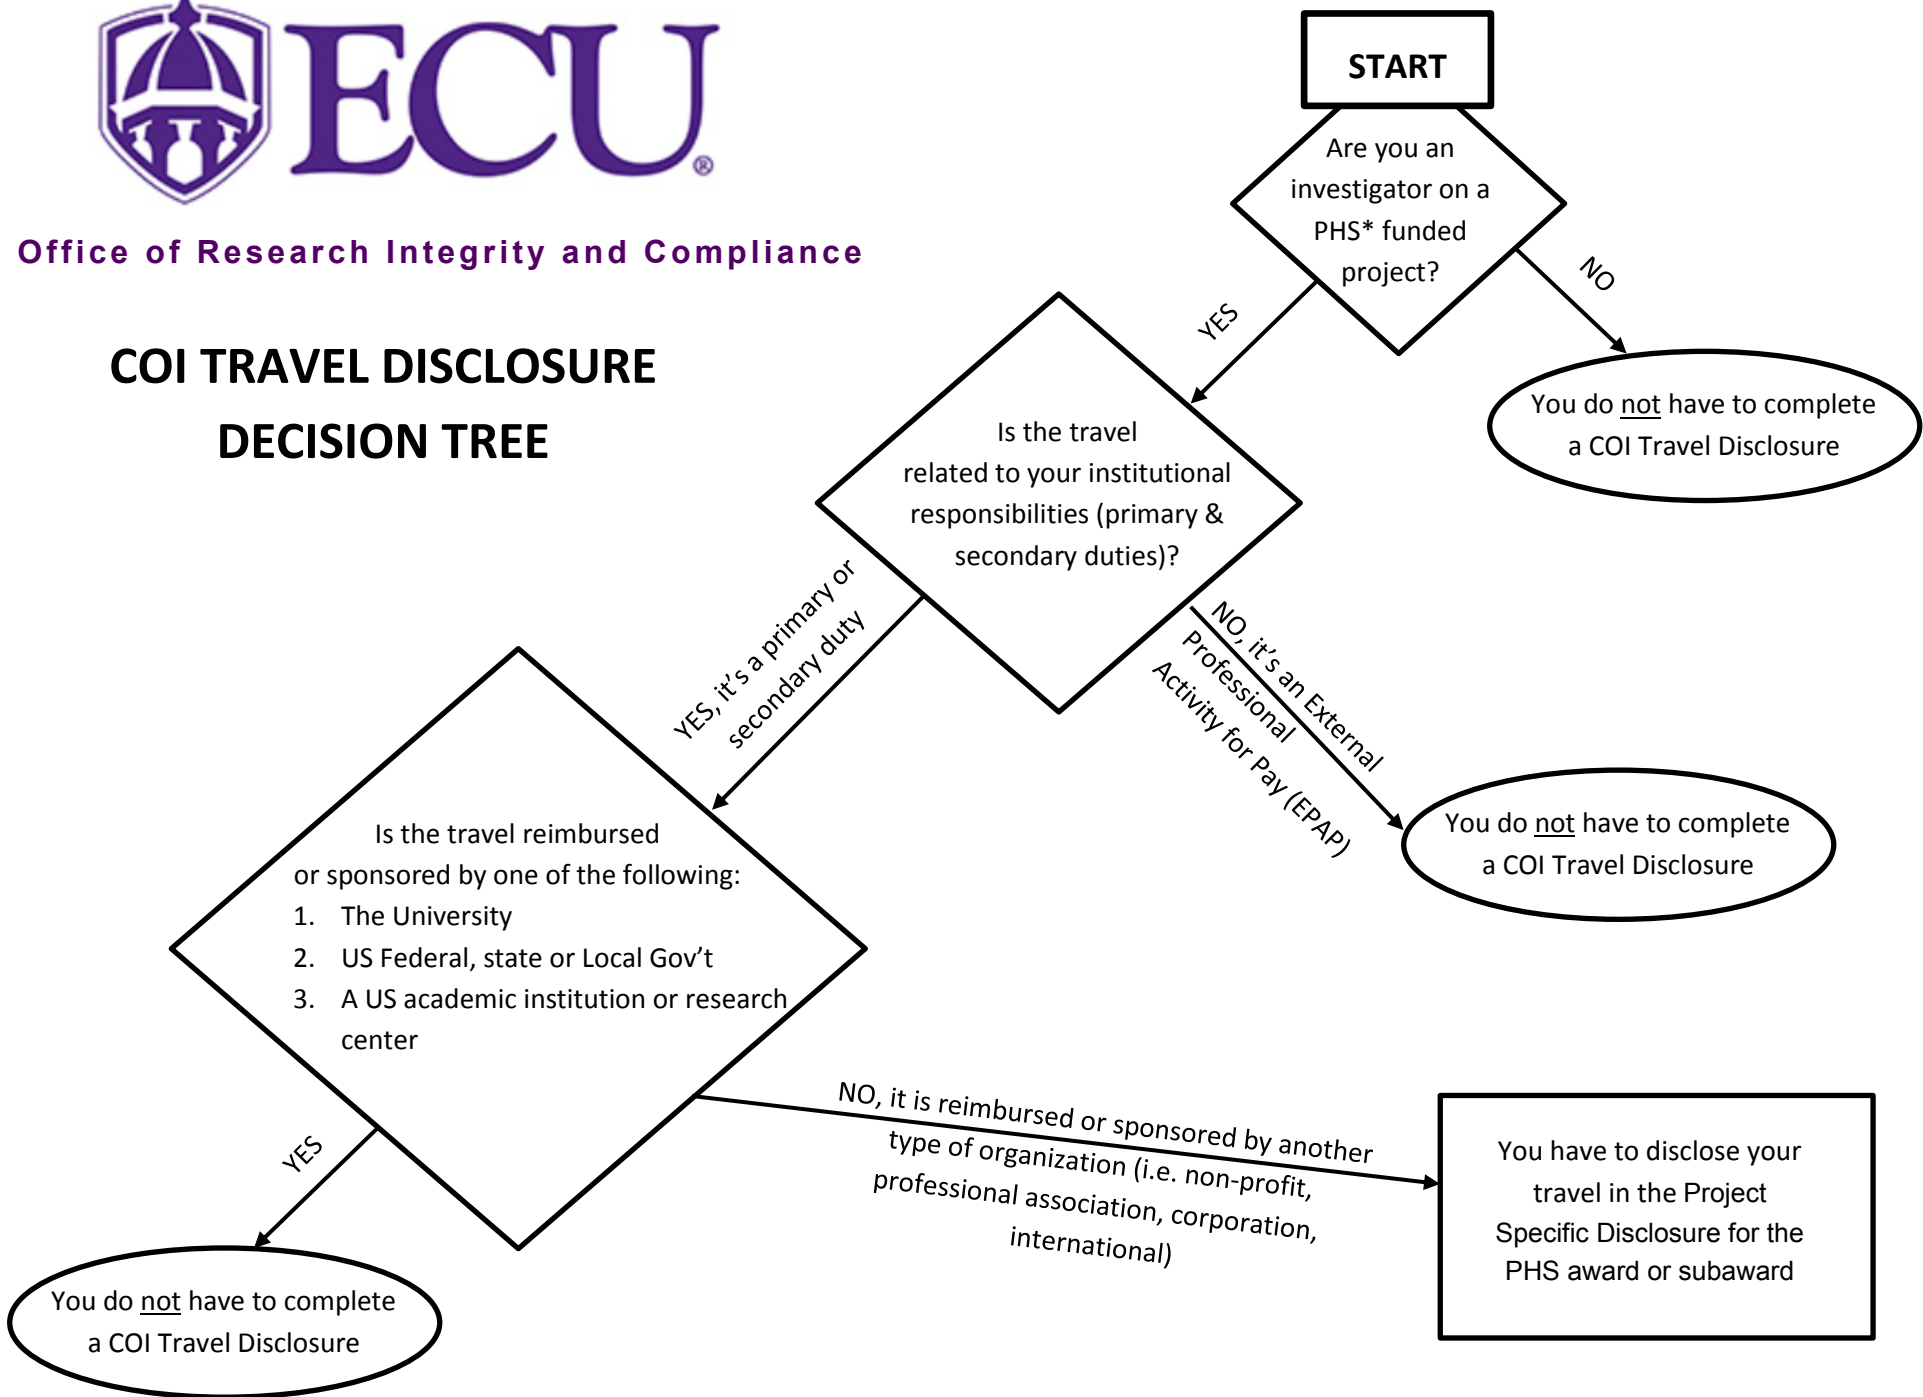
ECU®

Office of Research Integrity and Compliance

COI TRAVEL DISCLOSURE DECISION TREE

START

Are you an investigator on a PHS* funded project?

NO

You do not have to complete a COI Travel Disclosure

YES

Is the travel related to your institutional responsibilities (primary & secondary duties)?

YES, it's a primary or secondary duty

NO, it's an External Professional Activity for Pay (EPAP)

You do not have to complete a COI Travel Disclosure

Is the travel reimbursed or sponsored by one of the following:
1. The University
2. US Federal, state or Local Gov't
3. A US academic institution or research center

YES

You do not have to complete a COI Travel Disclosure

NO, it is reimbursed or sponsored by another type of organization (i.e. non-profit, professional association, corporation, international)

You have to disclose your travel in the Project Specific Disclosure for the PHS award or subaward